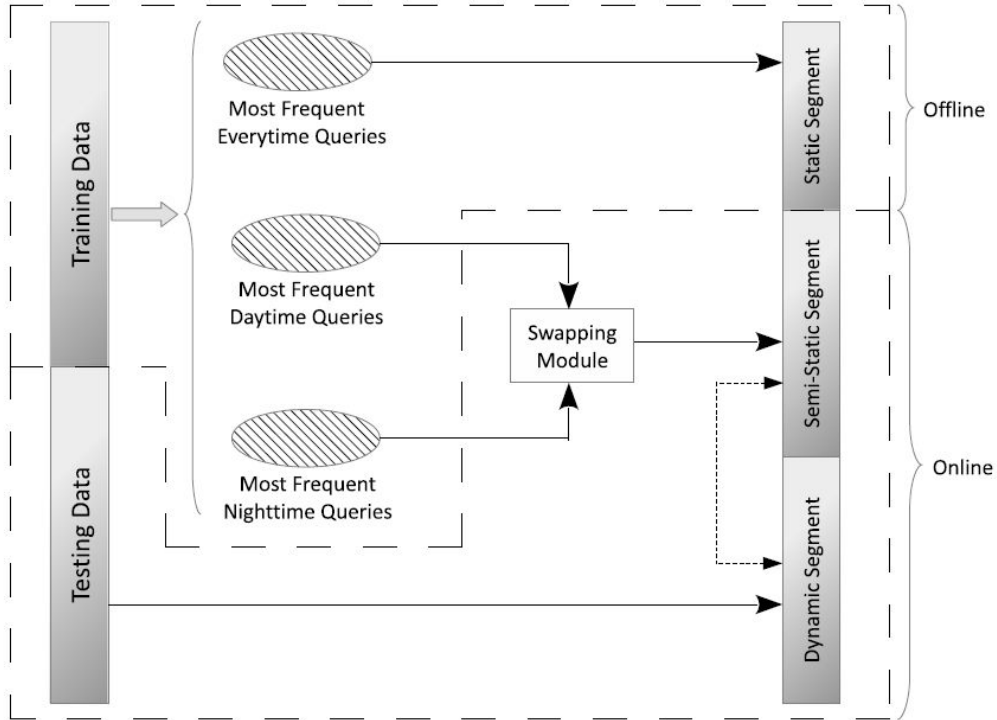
Training Data

Most Frequent Everytime Queries

Most Frequent Daytime Queries

Most Frequent Nighttime Queries

Swapping Module

Static Segment

Semi-Static Segment

Dynamic Segment

Offline

Online

Testing Data